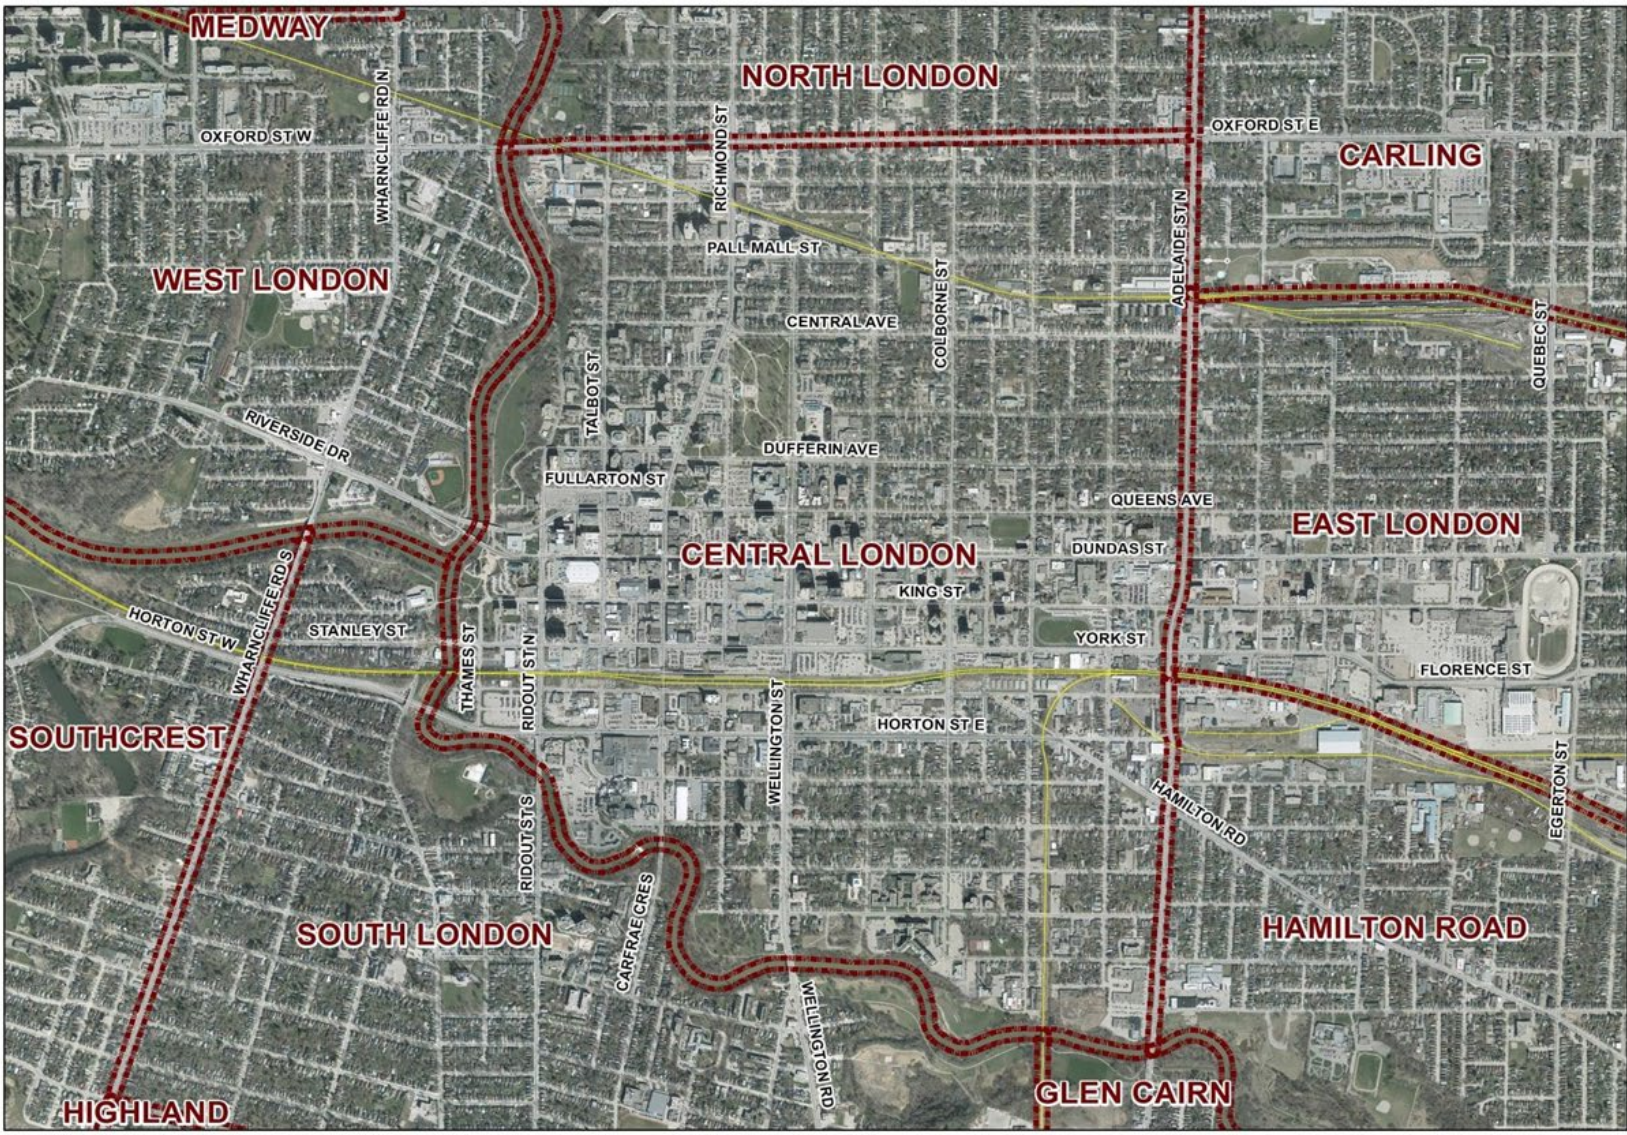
MEDWAY

NORTH LONDON

WHARNCLIFFE RD N

OXFORD ST W

RICHMOND ST

OXFORD ST E

CARLING

ADELAIDE ST N

PALL MALL ST

COLBORNE ST

WEST LONDON

CENTRAL AVE

QUEBEC ST

TALBOT ST

RIVERSIDE DR

DUFFERIN AVE

FULLARTON ST

QUEENS AVE

EAST LONDON

CENTRAL LONDON

DUNDAS ST

KING ST

WHARNCLIFFE RD S

HORTON ST W

STANLEY ST

THAMES ST

RIDOUT ST N

YORK ST

FLORENCE ST

WELLINGTON ST

HORTON ST E

SOUTHCREST

HAMILTON RD

EGERTON ST

RIDOUT ST S

CARFRAE CRES

SOUTH LONDON

HAMILTON ROAD

WELLINGTON RD

HIGHLAND

GLEN CAIRN